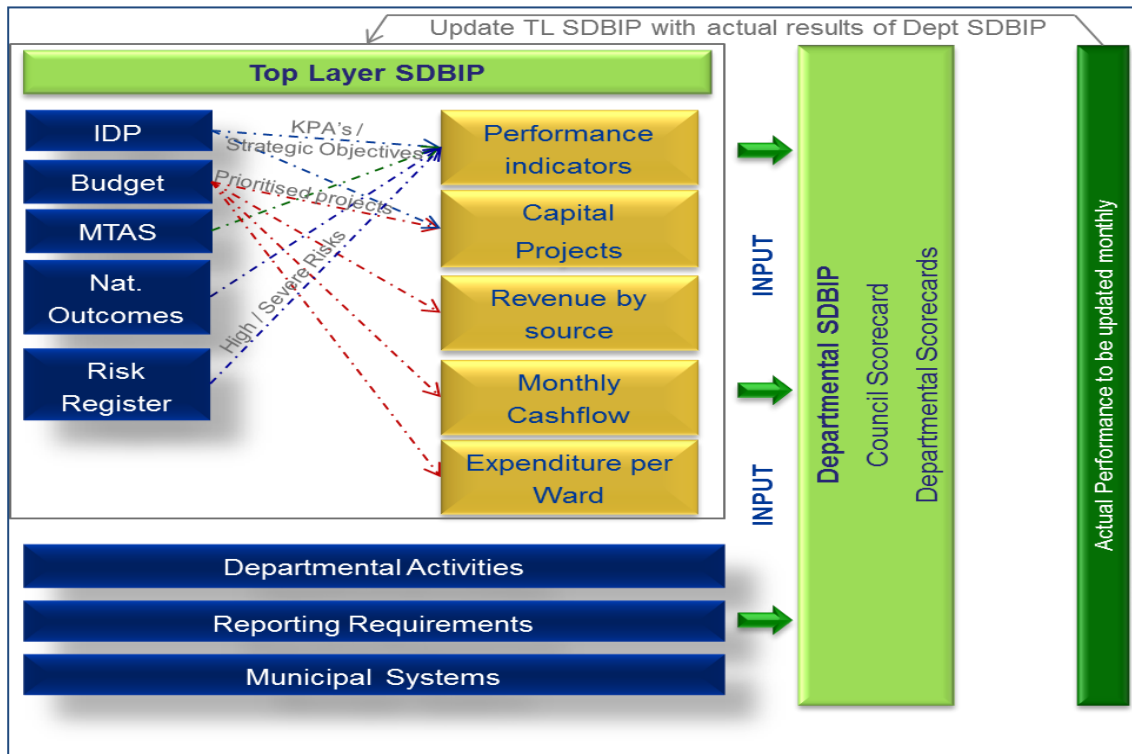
Update TL SDBIP with actual results of Dept SDBIP

Top Layer SDBIP

IDP

Budget

MTAS

Nat. Outcomes

Risk Register

KPA's / Strategic Objectives

Prioritised projects

High / Severe Risks

Performance indicators

Capital Projects

Revenue by source

Monthly Cashflow

Expenditure per Ward

INPUT

INPUT

Departmental SDBIP

Council Scorecard

Departmental Scorecards

Actual Performance to be updated monthly

Departmental Activities

Reporting Requirements

Municipal Systems